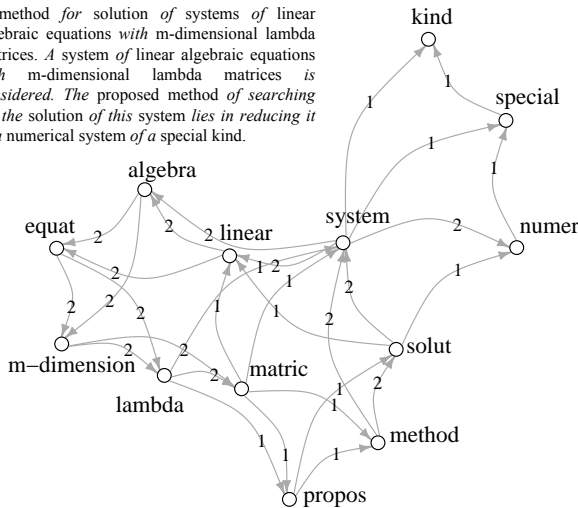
method *for* solution *of* systems *of* linear ebraic equations *with* m-dimensional lambda trices. *A* system *of* linear algebraic equations h m-dimensional lambda matrices *is* sidered. *The* proposed method *of searching* the solution *of this* system *lies in reducing it* numerical system *of a* special kind.

kind
special
algebra
system
numer
equat
linear
m−dimension
solut
lambda
matric
method
propos

1
1
1
1
2
2
2
2
2
1
2
2
2
2
1
1
1
1
2
2
2
1
2
2
1
1
1
1
1